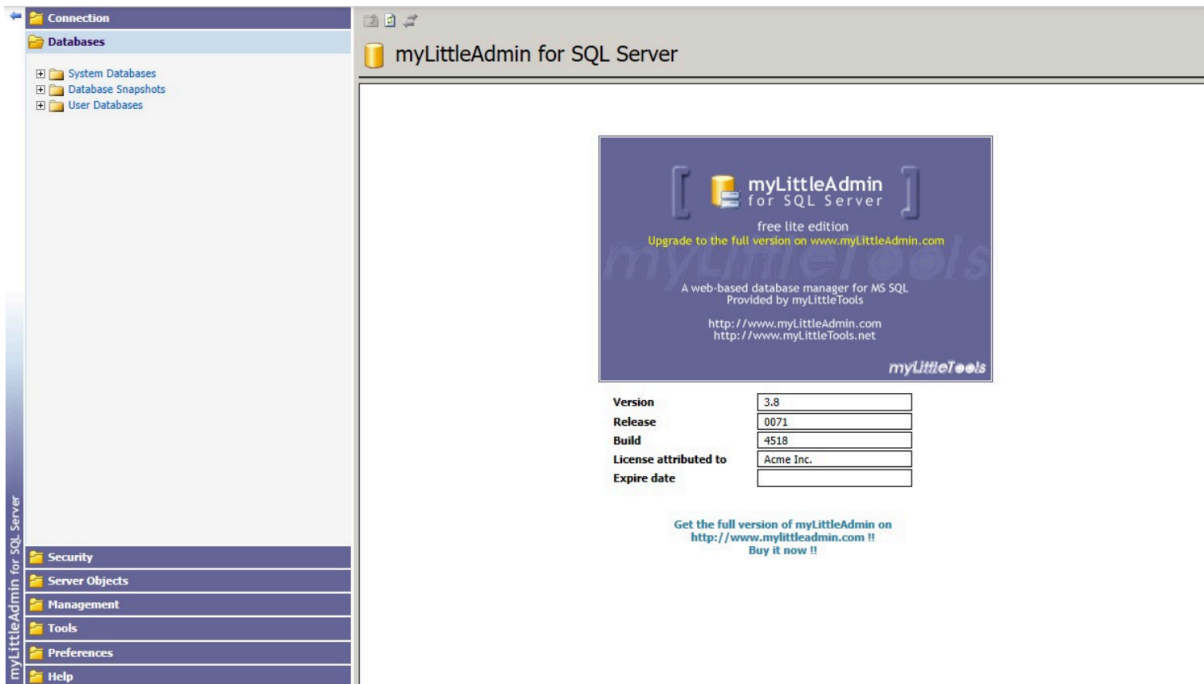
Connection
Databases
System Databases
Database Snapshots
User Databases
Security
Server Objects
Management
Tools
Preferences
Help

myLittleAdmin for SQL Server

myLittleAdmin for SQL Server

[ myLittleAdmin for SQL Server ]
free lite edition
Upgrade to the full version on www.myLittleAdmin.com
myLittleTools
A web-based database manager for MS SQL
Provided by myLittleTools
http://www.myLittleAdmin.com
http://www.myLittleTools.net
myLittleTools

| | |
|---|---|
| Version | 3.8 |
| Release | 0071 |
| Build | 4518 |
| License attributed to | Acme Inc. |
| Expire date | |

Get the full version of myLittleAdmin on
http://www.mylittleadmin.com !!
Buy it now !!